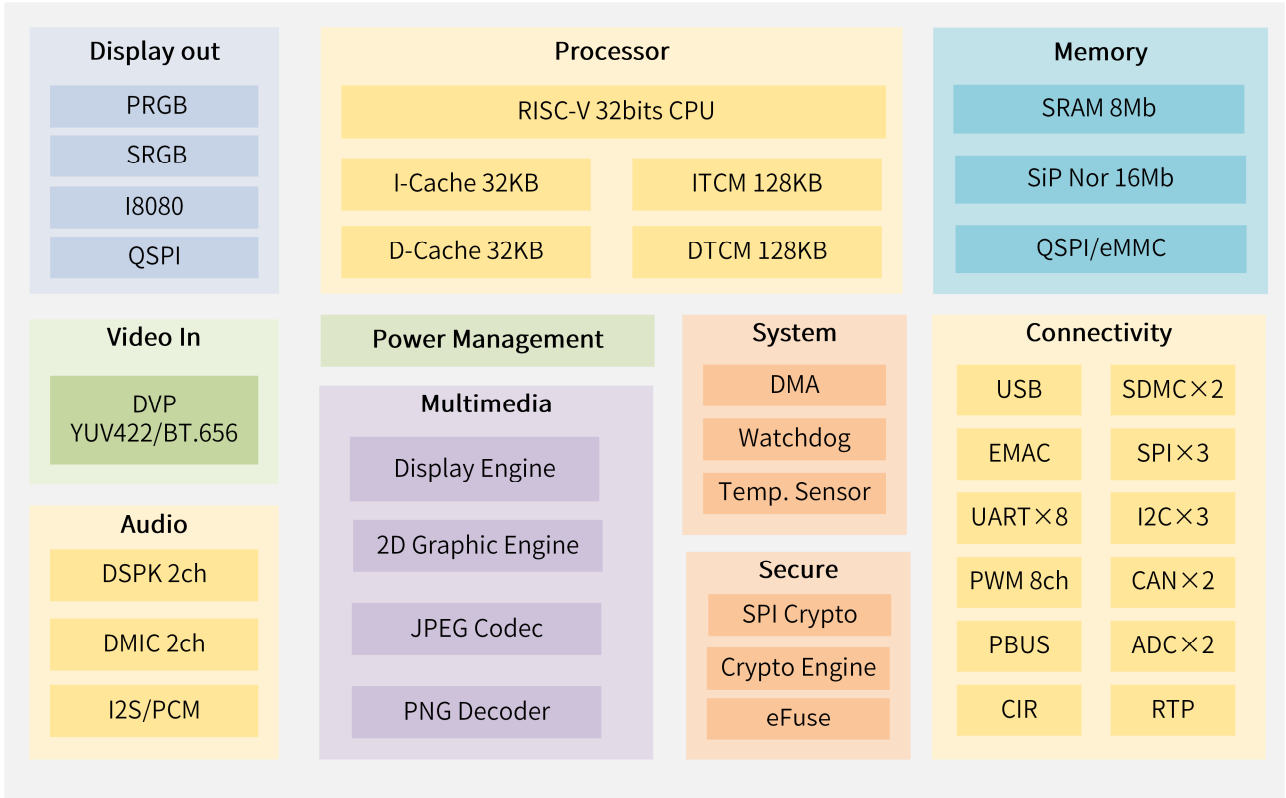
Display out

PRGB

SRGB

I8080

QSPI

Processor

RISC-V 32bits CPU

I-Cache 32KB

ITCM 128KB

D-Cache 32KB

DTCM 128KB

Memory

SRAM 8Mb

SiP Nor 16Mb

QSPI/eMMC

Video In

DVP YUV422/BT.656

Audio

DSPK 2ch

DMIC 2ch

I2S/PCM

Power Management

Multimedia

Display Engine

2D Graphic Engine

JPEG Codec

PNG Decoder

System

DMA

Watchdog

Temp. Sensor

Secure

SPI Crypto

Crypto Engine

eFuse

Connectivity

USB

SDMC×2

EMAC

SPI×3

UART×8

I2C×3

PWM 8ch

CAN×2

PBUS

ADC×2

CIR

RTP